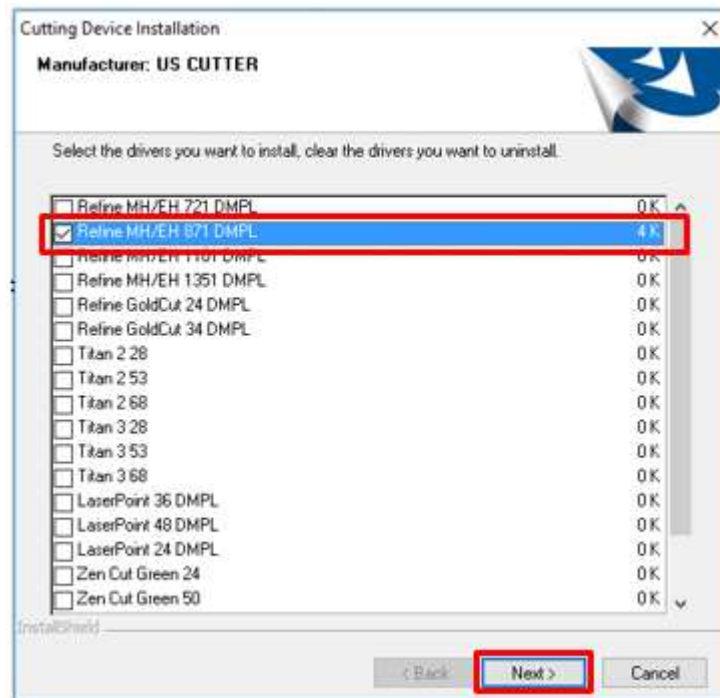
Cutting Device Installation

Manufacturer: US CUTTER

Select the drivers you want to install, clear the drivers you want to uninstall.

| | |
|---|---|
| Refine MH/EH 721 DMPL | 0 K |
| Refine MH/EH 871 DMPL | 4 K |
| Refine MH/EH 1101 DMPL | 0 K |
| Refine MH/EH 1351 DMPL | 0 K |
| Refine GoldCut 24 DMPL | 0 K |
| Refine GoldCut 34 DMPL | 0 K |
| Titan 2 28 | 0 K |
| Titan 2 53 | 0 K |
| Titan 2 68 | 0 K |
| Titan 3 28 | 0 K |
| Titan 3 53 | 0 K |
| Titan 3 68 | 0 K |
| LaserPoint 36 DMPL | 0 K |
| LaserPoint 48 DMPL | 0 K |
| LaserPoint 24 DMPL | 0 K |
| Zen Cut Green 24 | 0 K |
| Zen Cut Green 50 | 0 K |

InstallShield

< Back   Next >   Cancel